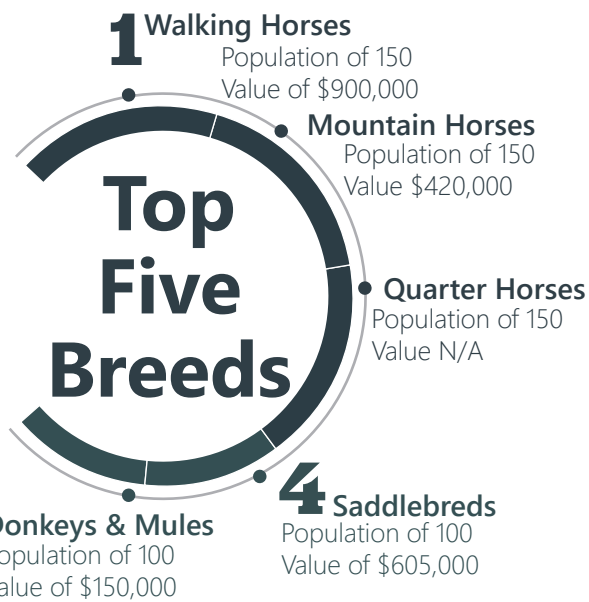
1 Walking Horses
Population of 150
Value of $900,000

Mountain Horses
Population of 150
Value $420,000

Top Five Breeds

Quarter Horses
Population of 150
Value N/A

4 Saddlebreds
Population of 100
Value of $605,000

Donkeys & Mules
opulation of 100
alue of $150,000